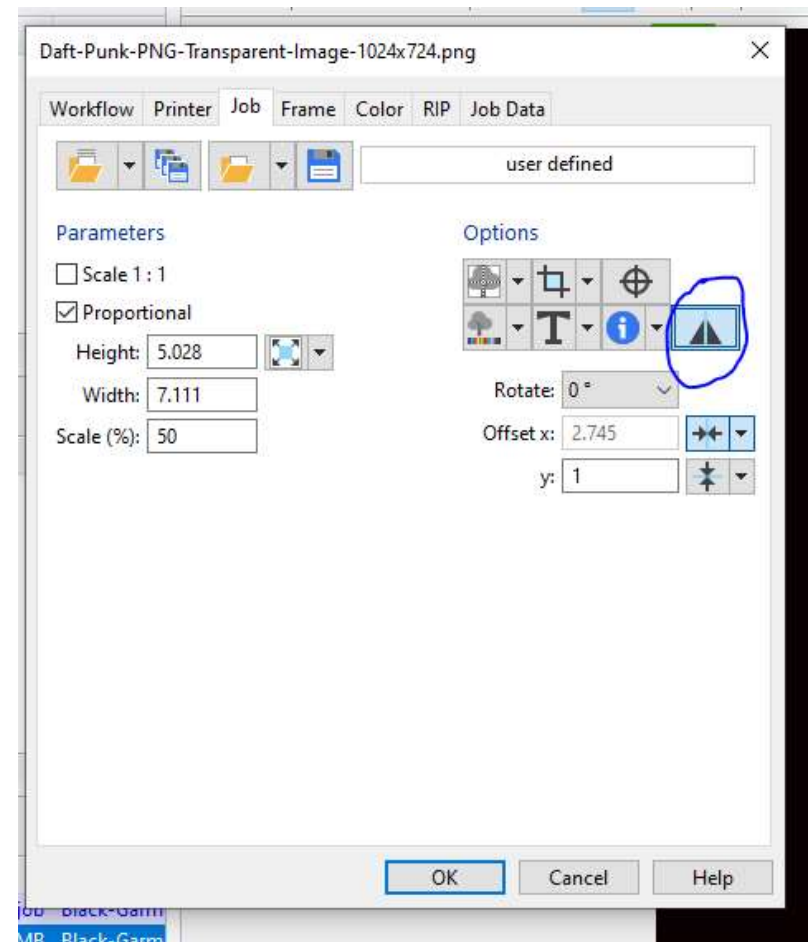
Daft-Punk-PNG-Transparent-Image-1024x724.png

Workflow Printer Job Frame Color RIP Job Data

user defined

Parameters

Scale 1 : 1

Proportional

Height: 5.028

Width: 7.111

Scale (%): 50

Options

Rotate: 0 °

Offset x: 2.745

y: 1

OK Cancel Help

Job Black-Garm

MB Black-Garm